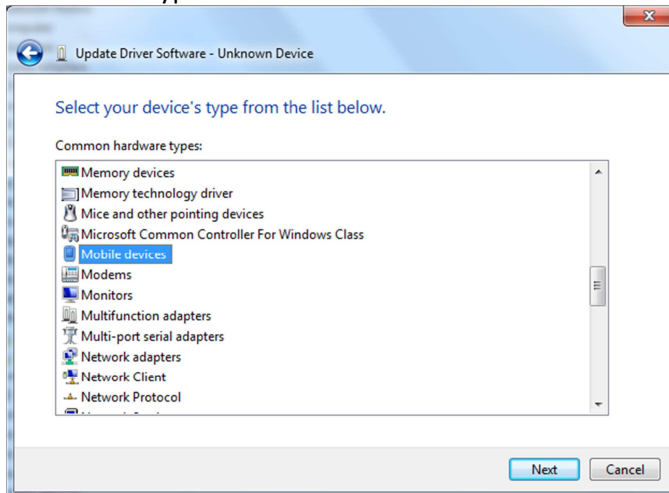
Update Driver Software - Unknown Device

Select your device's type from the list below.

Common hardware types:

Memory devices
Memory technology driver
Mice and other pointing devices
Microsoft Common Controller For Windows Class
Mobile devices
Modems
Monitors
Multifunction adapters
Multi-port serial adapters
Network adapters
Network Client
Network Protocol
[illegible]

Next
Cancel